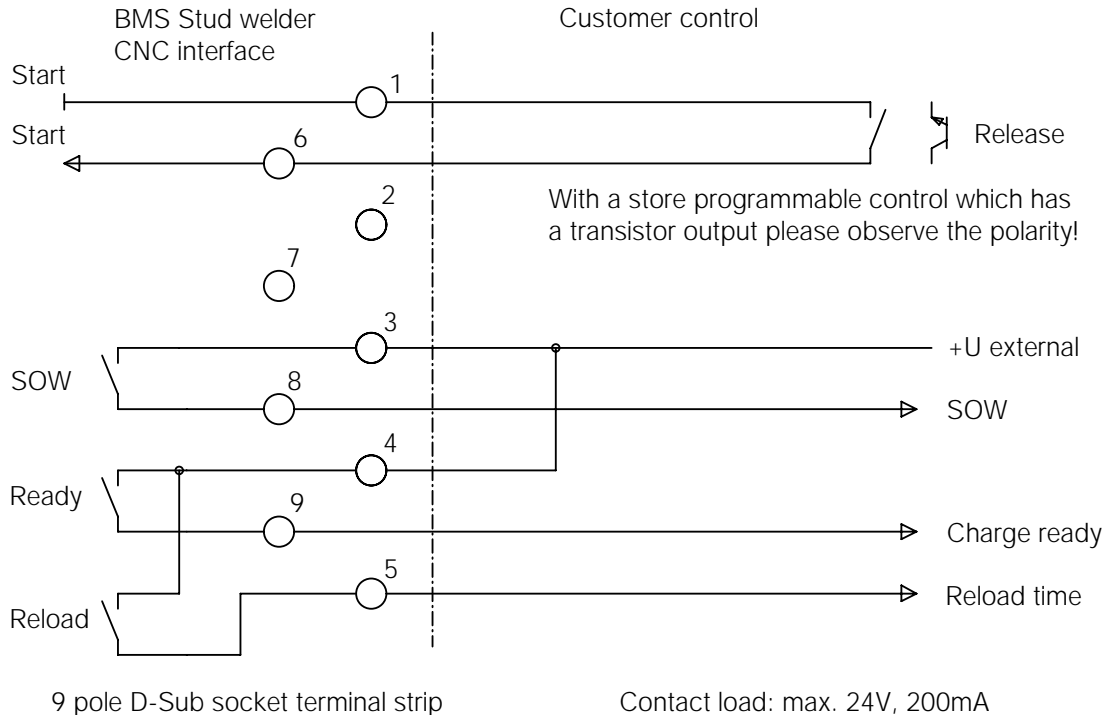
BMS Stud welder
CNC interface

Customer control

Start
1

Start
6

Release

2

With a store programmable control which has a transistor output please observe the polarity!

7

3
+U external

SOW
8
SOW

4

Ready
9
Charge ready

5
Reload time

Reload

9 pole D-Sub socket terminal strip

Contact load: max. 24V, 200mA